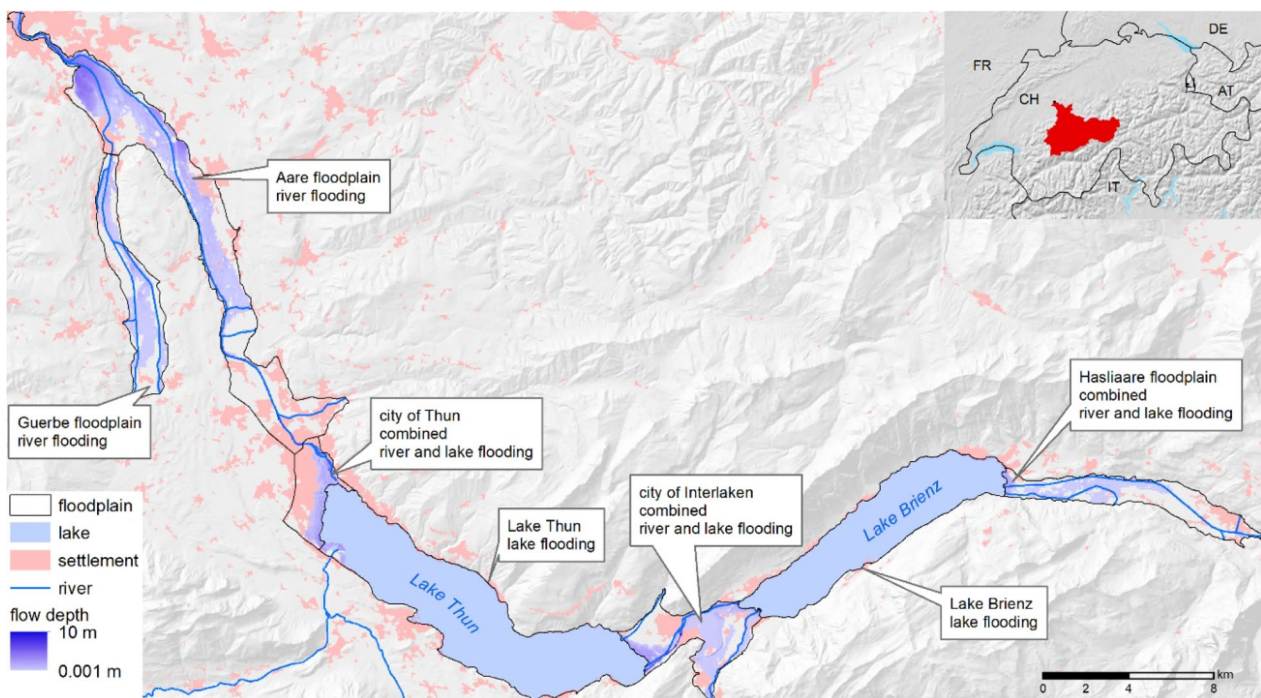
Aare floodplain
river flooding

Guerbe floodplain
river flooding

city of Thun
combined
river and lake flooding

city of Interlaken
combined
river and lake flooding

Lake Thun
lake flooding

Hasliaare floodplain
combined
river and lake flooding

Lake Brienz
lake flooding

Lake Thun

Lake Brienz

FR
DE
CH
AT
IT

floodplain
lake
settlement
river
flow depth
10 m
0.001 m

0 2 4 8 km